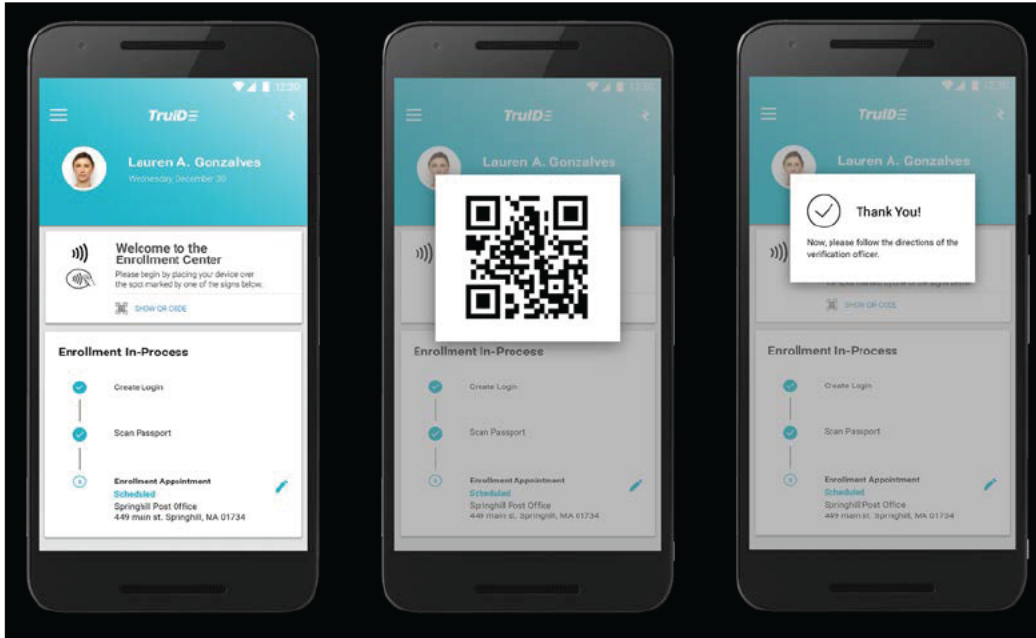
12:30

TruID

Lauren A. Gonzalves

Wednesday, December 30

Welcome to the Enrollment Center

Please begin by placing your device over the spot marked by one of the signs below.

SHOW QR CODE

Enrollment In-Process

Create Login

Scan Passport

Enrollment Appointment

Scheduled

Springhill Post Office

449 main st. Springhill, NA 01734

12:30

TruID

Lauren A. Gonzalves

Enrollment In-Process

Create Login

Scan Passport

Enrollment Appointment

Scheduled

Springhill Post Office

449 main st. Springhill, MA 01734

12:30

TruID

Lauren A. Gonzalves

Thank You!

Now, please follow the directions of the verification officer.

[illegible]

SHOW QR CODE

Enrollment In-Process

Create Login

Scan Passport

Enrollment Appointment

Scheduled

Springhill Post Office

449 main st. Springhill, MA 01734